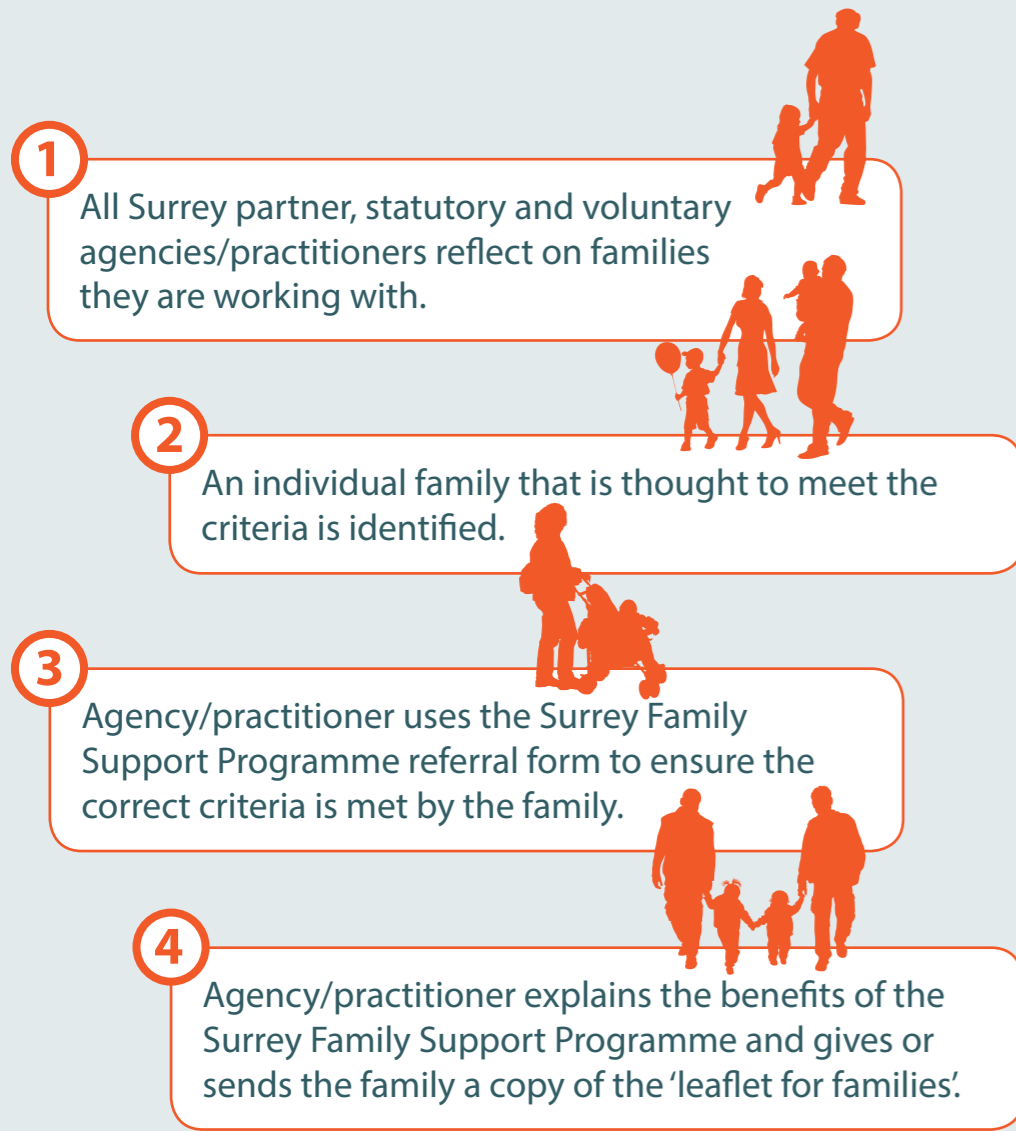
1

All Surrey partner, statutory and voluntary agencies/practitioners reflect on families they are working with.

2

An individual family that is thought to meet the criteria is identified.

3

Agency/practitioner uses the Surrey Family Support Programme referral form to ensure the correct criteria is met by the family.

4

Agency/practitioner explains the benefits of the Surrey Family Support Programme and gives or sends the family a copy of the ‘leaflet for families’.